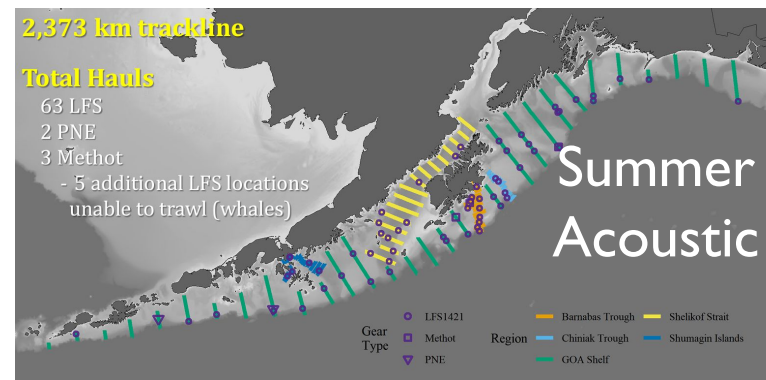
2,373 km trackline

Total Hauls
63 LFS
2 PNE
3 Methot
- 5 additional LFS locations unable to trawl (whales)

Summer Acoustic

Gear Type
LFS1421
Methot
PNE

Region
Barnabas Trough
Chiniak Trough
GOA Shelf
Shelikof Strait
Shumagin Islands